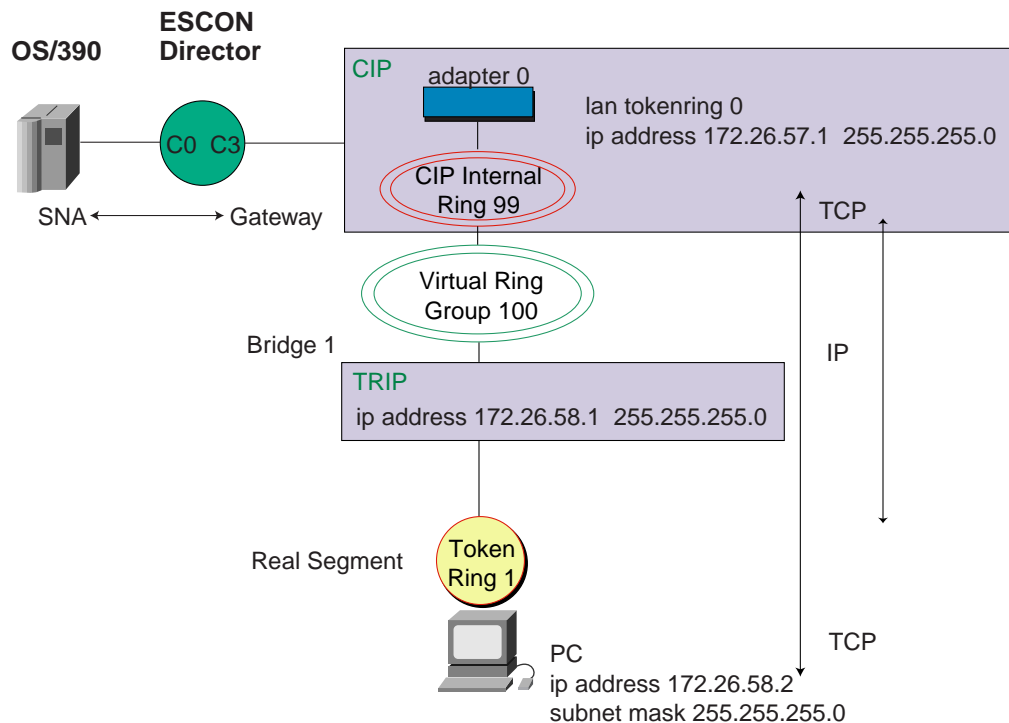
OS/390

ESCON
Director

C0 C3

SNA Gateway

CIP

adapter 0

lan tokenring 0
ip address 172.26.57.1 255.255.255.0

CIP Internal
Ring 99

TCP

Virtual Ring
Group 100

Bridge 1

IP

TRIP

ip address 172.26.58.1 255.255.255.0

Real Segment

Token
Ring 1

TCP

PC
ip address 172.26.58.2
subnet mask 255.255.255.0